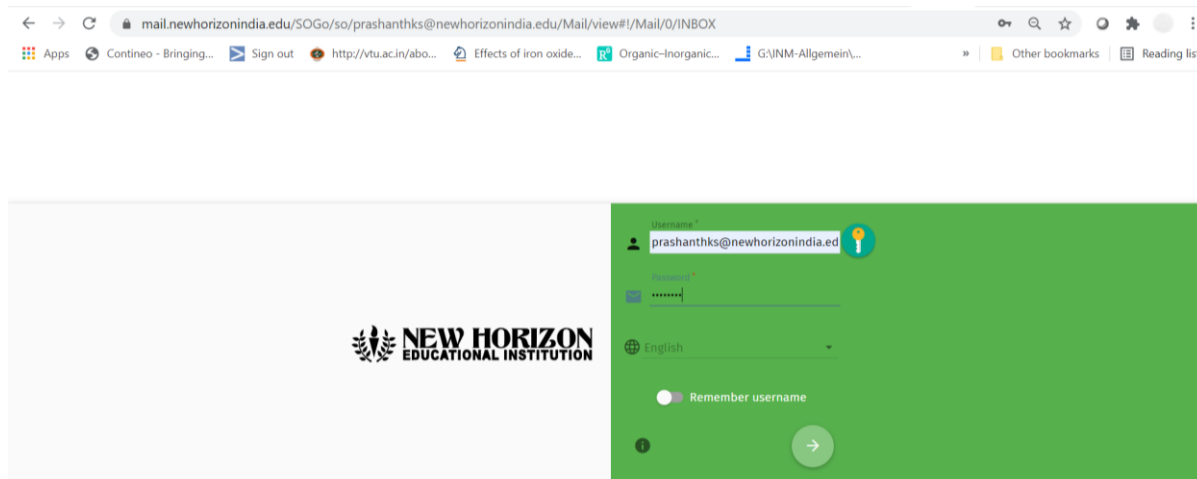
mail.newhorizonindia.edu/SOGo/so/prashanthks@newhorizonindia.edu/Mail/view#!/Mail/0/INBOX

Apps Contineo - Bringing... Sign out http://vtu.ac.in/abo... Effects of iron oxide... Organic–Inorganic... G:\INM-Allgemein\... » Other bookmarks Reading list

NEW HORIZON
EDUCATIONAL INSTITUTION

Username *
prashanthks@newhorizonindia.ed

Password *
••••••••

English

Remember username